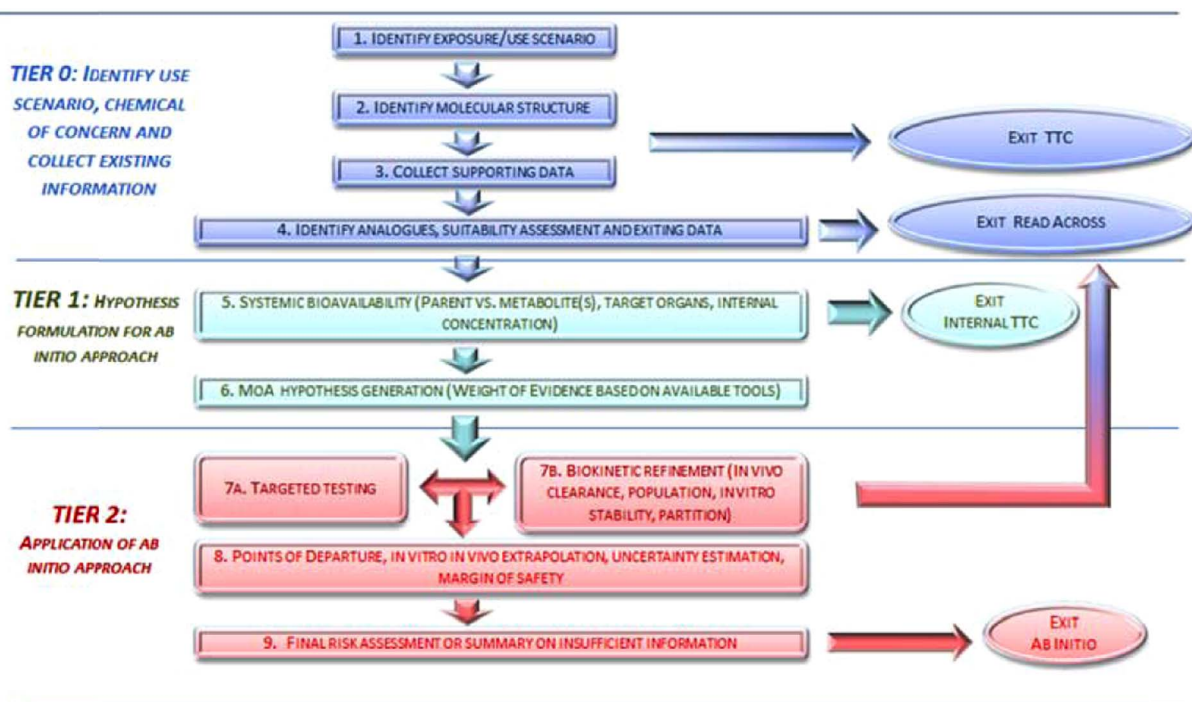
TIER 0: IDENTIFY USE SCENARIO, CHEMICAL OF CONCERN AND COLLECT EXISTING INFORMATION

1. IDENTIFY EXPOSURE/USE SCENARIO

2. IDENTIFY MOLECULAR STRUCTURE

3. COLLECT SUPPORTING DATA

EXIT TTC

4. IDENTIFY ANALOGUES, SUITABILITY ASSESSMENT AND EXITING DATA

EXIT READ ACROSS

TIER 1: HYPOTHESIS FORMULATION FOR AB INITIO APPROACH

5. SYSTEMIC BIOAVAILABILITY (PARENT VS. METABOLITE(S), TARGET ORGANS, INTERNAL CONCENTRATION)

EXIT INTERNAL TTC

6. MOA HYPOTHESIS GENERATION (WEIGHT OF EVIDENCE BASED ON AVAILABLE TOOLS)

TIER 2: APPLICATION OF AB INITIO APPROACH

7A. TARGETED TESTING

7B. BIOKINETIC REFINEMENT (IN VIVO CLEARANCE, POPULATION, IN VITRO STABILITY, PARTITION)

8. POINTS OF DEPARTURE, IN VITRO IN VIVO EXTRAPOLATION, UNCERTAINTY ESTIMATION, MARGIN OF SAFETY

9. FINAL RISK ASSESSMENT OR SUMMARY ON INSUFFICIENT INFORMATION

EXIT AB INITIO